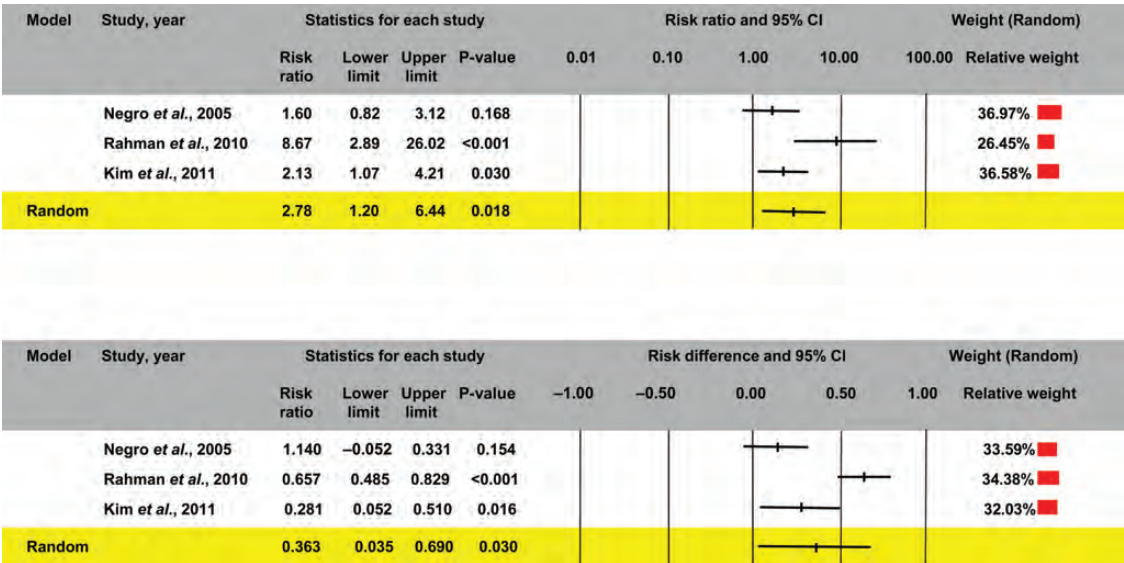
| Model | Study, year | Statistics for each study | | | | Risk ratio and 95% CI | Weight (Random) |
|---|---|---|---|---|---|---|---|
| | | Risk ratio | Lower limit | Upper limit | P-value | 0.01 0.10 1.00 10.00 100.00 | Relative weight |
| | Negro *et al.*, 2005 | 1.60 | 0.82 | 3.12 | 0.168 | | 36.97% |
| | Rahman *et al.*, 2010 | 8.67 | 2.89 | 26.02 | <0.001 | | 26.45% |
| | Kim *et al.*, 2011 | 2.13 | 1.07 | 4.21 | 0.030 | | 36.58% |
| Random | | 2.78 | 1.20 | 6.44 | 0.018 | | |

| Model | Study, year | Statistics for each study | | | | Risk difference and 95% CI | Weight (Random) |
|---|---|---|---|---|---|---|---|
| | | Risk ratio | Lower limit | Upper limit | P-value | –1.00 –0.50 0.00 0.50 1.00 | Relative weight |
| | Negro *et al.*, 2005 | 1.140 | –0.052 | 0.331 | 0.154 | | 33.59% |
| | Rahman *et al.*, 2010 | 0.657 | 0.485 | 0.829 | <0.001 | | 34.38% |
| | Kim *et al.*, 2011 | 0.281 | 0.052 | 0.510 | 0.016 | | 32.03% |
| Random | | 0.363 | 0.035 | 0.690 | 0.030 | | |